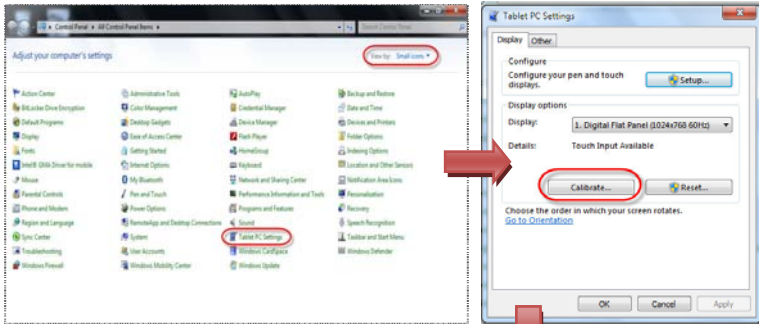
Control Panel ▸ All Control Panel Items ▸

Search Control Panel

Adjust your computer's settings

View by: Small icons ▾

Action Center
BitLocker Drive Encryption
Default Programs
Display
Fonts
Intel® GMA Driver for mobile
Mouse
Parental Controls
Phone and Modem
Region and Language
Sync Center
Troubleshooting
Windows Firewall

Administrative Tools
Color Management
Desktop Gadgets
Ease of Access Center
Getting Started
Internet Options
My Bluetooth
Pen and Touch
Power Options
RemoteApp and Desktop Connections
System
User Accounts
Windows Mobility Center

AutoPlay
Credential Manager
Device Manager
Flash Player
HomeGroup
Keyboard
Network and Sharing Center
Performance Information and Tools
Programs and Features
Sound
Tablet PC Settings
Windows CardSpace
Windows Update

Backup and Restore
Date and Time
Devices and Printers
Folder Options
Indexing Options
Location and Other Sensors
Notification Area Icons
Personalization
Recovery
Speech Recognition
Taskbar and Start Menu
Windows Defender

Tablet PC Settings

Display | Other

Configure
Configure your pen and touch displays.
Setup...

Display options
Display: 1. Digital Flat Panel (1024x768 60Hz)
Details: Touch Input Available

Calibrate... Reset...

Choose the order in which your screen rotates.
Go to Orientation

OK Cancel Apply